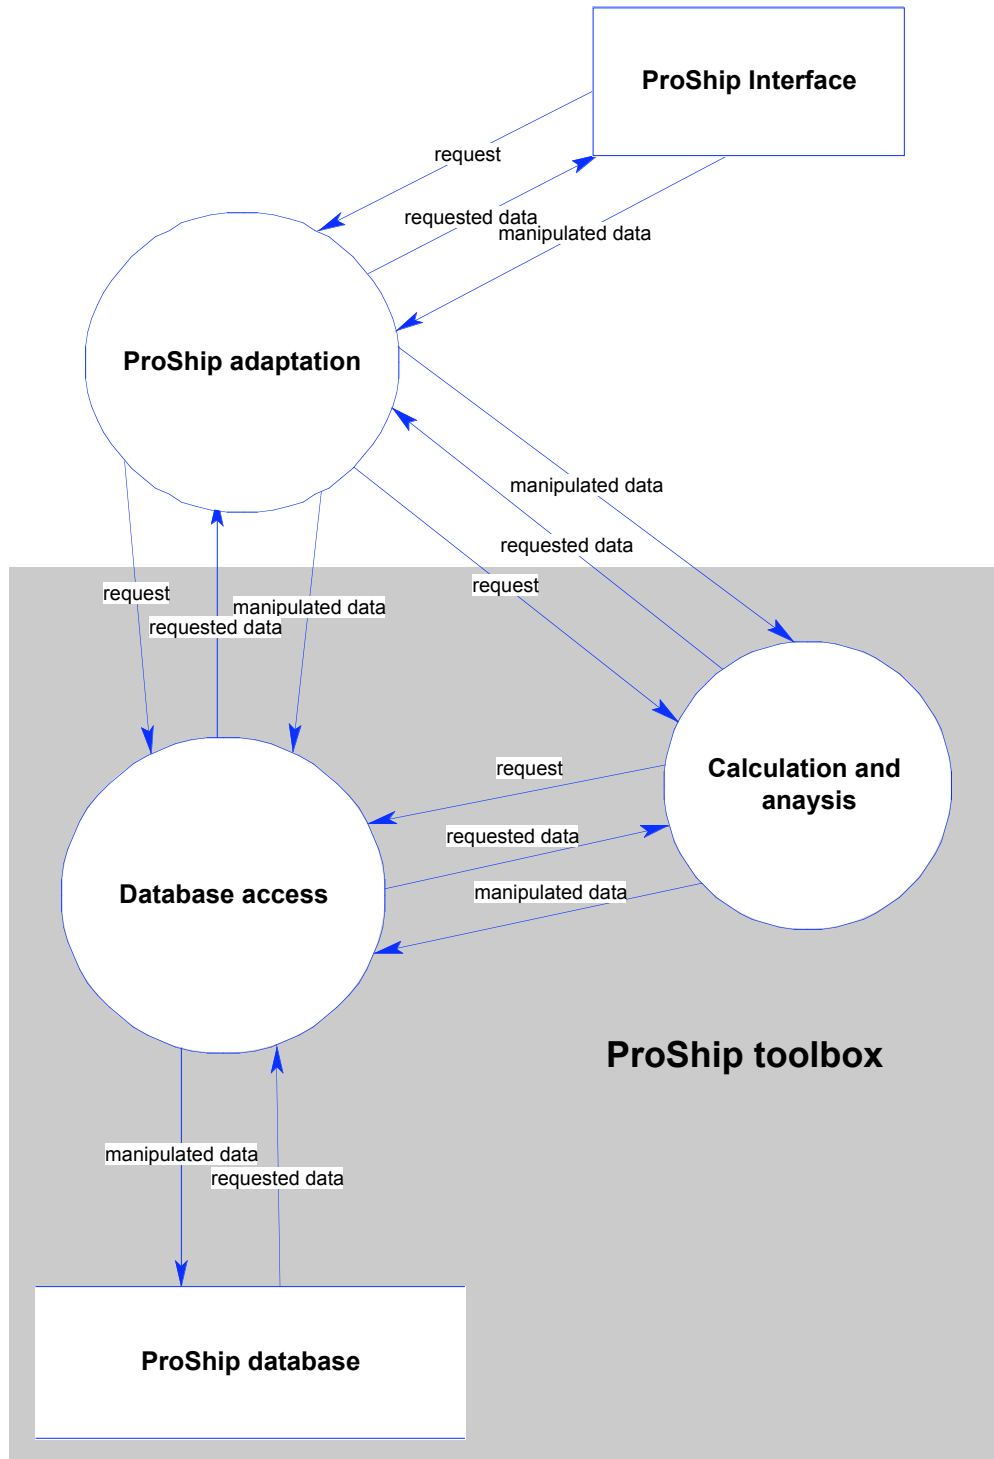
ProShip Interface

request

requested data

manipulated data

ProShip adaptation

manipulated data

requested data

request

request

manipulated data

requested data

Calculation and anaysis

request

requested data

manipulated data

Database access

ProShip toolbox

manipulated data

requested data

ProShip database